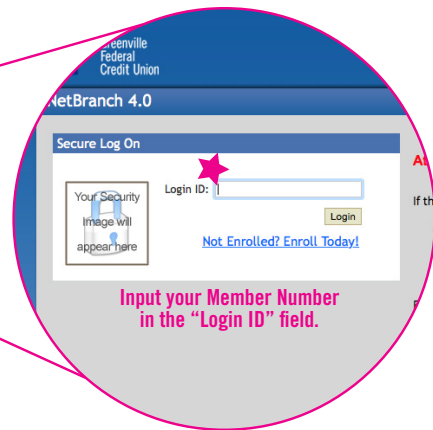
reenville Federal Credit Union

etBranch 4.0

Secure Log On

Your Security Image will appear here

Login ID:

Login

Not Enrolled? Enroll Today!

Input your Member Number in the "Login ID" field.

A

If th